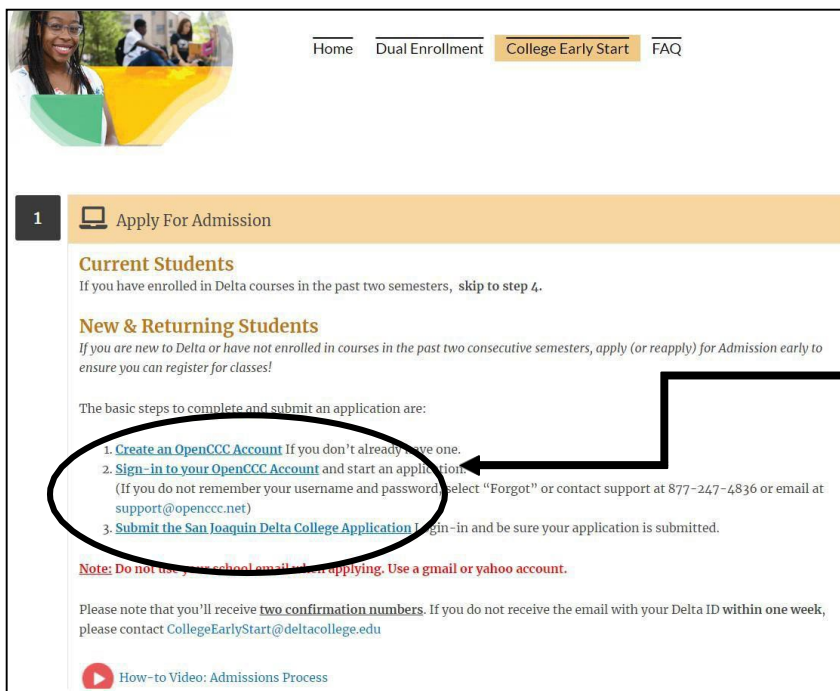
Home Dual Enrollment College Early Start FAQ

1 Apply For Admission

Current Students
If you have enrolled in Delta courses in the past two semesters, skip to step 4.

New & Returning Students
If you are new to Delta or have not enrolled in courses in the past two consecutive semesters, apply (or reapply) for Admission early to ensure you can register for classes!

The basic steps to complete and submit an application are:

1. Create an OpenCCC Account If you don't already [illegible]ve one.
2. Sign-in to your OpenCCC Account and start an appli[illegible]
(If you do not remember your username and passwo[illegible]lect "Forgot" or contact support at 877-247-4836 or email at support@openccc.net)
3. Submit the San Joaquin Delta College Application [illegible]gn-in and be sure your application is submitted.

Note: Do not use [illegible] school email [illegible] applying. Use a gmail or yahoo account.

Please note that you'll receive two confirmation numbers. If you do not receive the email with your Delta ID within one week, please contact CollegeEarlyStart@deltacollege.edu

How-to Video: Admissions Process